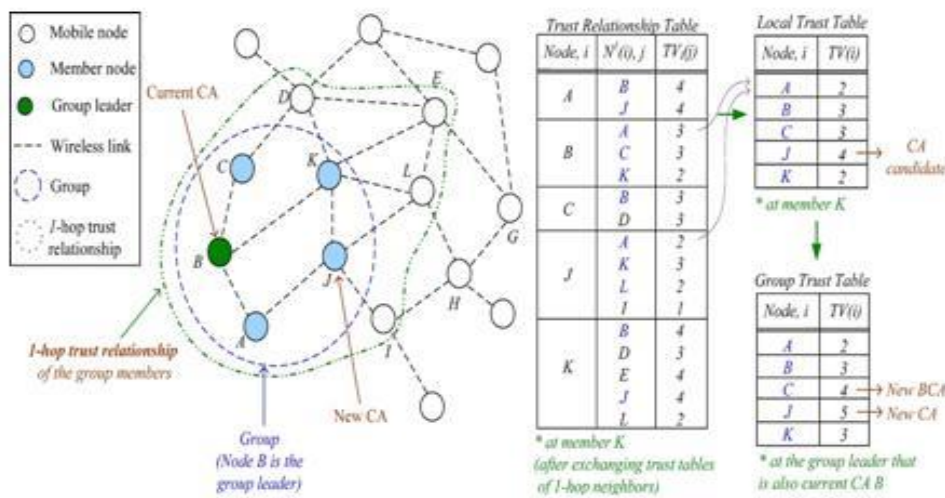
Mobile node
Member node
Group leader
Wireless link
Group
1-hop trust relationship

Current CA

D
E
C
K
L
B
J
G
H
A
I

1-hop trust relationship of the group members

New CA

Group (Node B is the group leader)

Trust Relationship Table

| Node, i | $N^1(i)$, j | TV(j) |
|---|---|---|
| A | B<br>J | 4<br>4 |
| B | A<br>C<br>K | 3<br>3<br>2 |
| C | B<br>D | 3<br>3 |
| J | A<br>K<br>L<br>I | 2<br>3<br>2<br>1 |
| K | B<br>D<br>E<br>J<br>L | 4<br>3<br>4<br>4<br>2 |

* at member K (after exchanging trust tables of 1-hop neighbors)

Local Trust Table

| Node, i | TV(i) |
|---|---|
| A | 2 |
| B | 3 |
| C | 3 |
| J | 4 |
| K | 2 |

CA candidate

* at member K

Group Trust Table

| Node, i | TV(i) |
|---|---|
| A | 2 |
| B | 3 |
| C | 4 |
| J | 5 |
| K | 3 |

New BCA
New CA

* at the group leader that is also current CA B